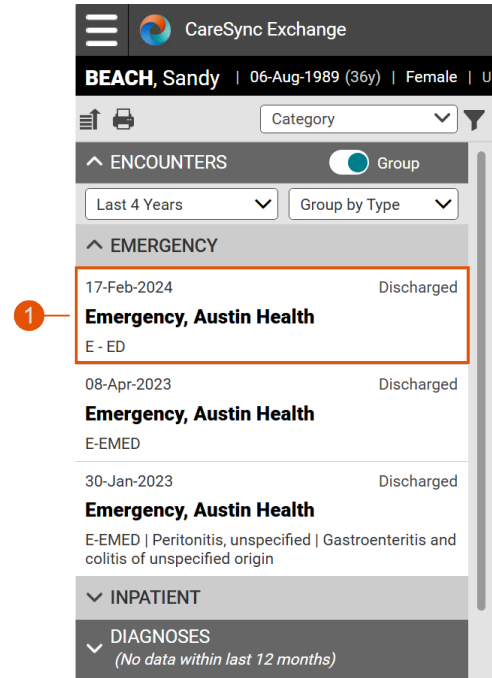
CareSync Exchange

BEACH, Sandy | 06-Aug-1989 (36y) | Female | U

Category

ENCOUNTERS Group

Last 4 Years

Group by Type

EMERGENCY

1

17-Feb-2024 Discharged

Emergency, Austin Health

E - ED

08-Apr-2023 Discharged

Emergency, Austin Health

E-EMED

30-Jan-2023 Discharged

Emergency, Austin Health

E-EMED | Peritonitis, unspecified | Gastroenteritis and colitis of unspecified origin

INPATIENT

DIAGNOSES

(No data within last 12 months)